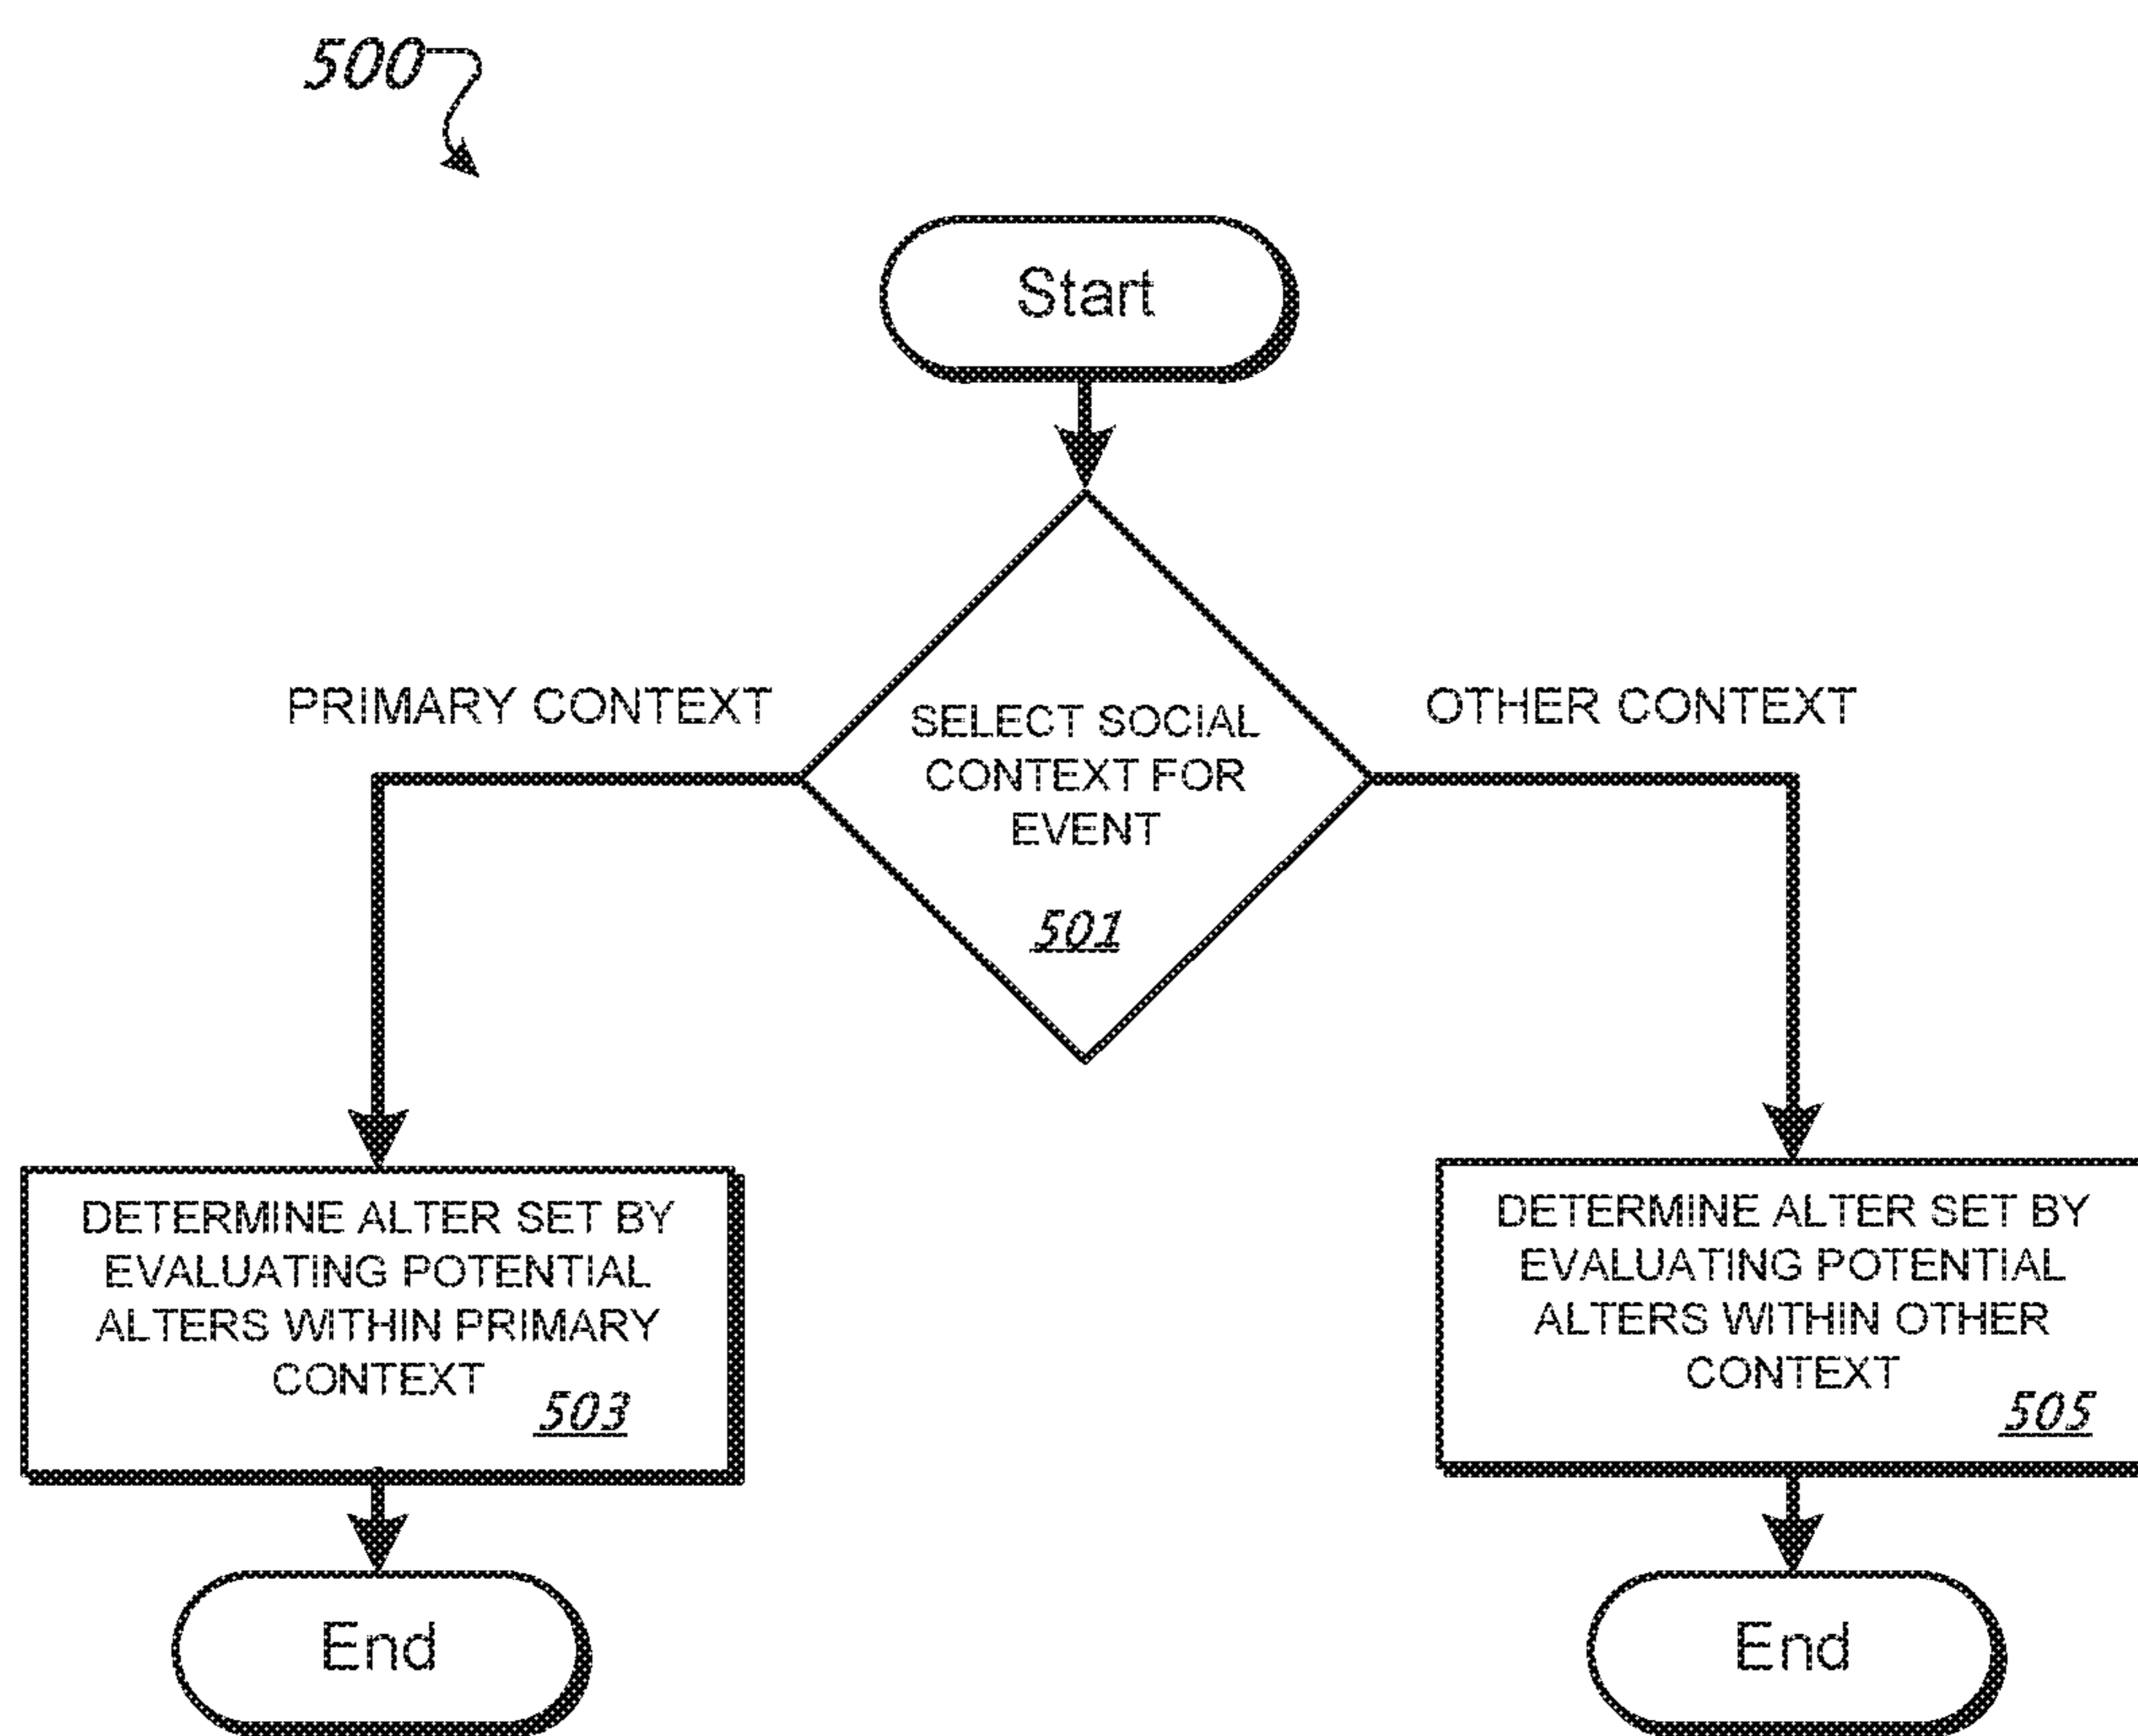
500

Start

PRIMARY CONTEXT

SELECT SOCIAL CONTEXT FOR EVENT

501

OTHER CONTEXT

DETERMINE ALTER SET BY EVALUATING POTENTIAL ALTERS WITHIN PRIMARY CONTEXT 503

DETERMINE ALTER SET BY EVALUATING POTENTIAL ALTERS WITHIN OTHER CONTEXT 505

End

End